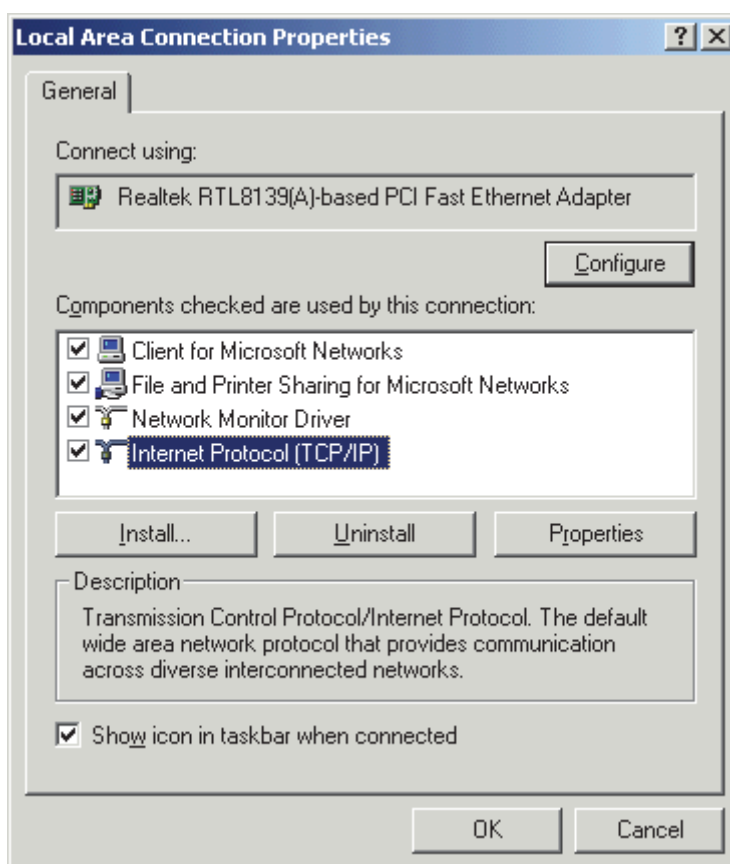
Local Area Connection Properties

?

General

Connect using:

Realtek RTL8139(A)-based PCI Fast Ethernet Adapter

Configure

Components checked are used by this connection:

Client for Microsoft Networks

File and Printer Sharing for Microsoft Networks

Network Monitor Driver

Internet Protocol (TCP/IP)

Install...

Uninstall

Properties

Description

Transmission Control Protocol/Internet Protocol. The default wide area network protocol that provides communication across diverse interconnected networks.

Show icon in taskbar when connected

OK

Cancel